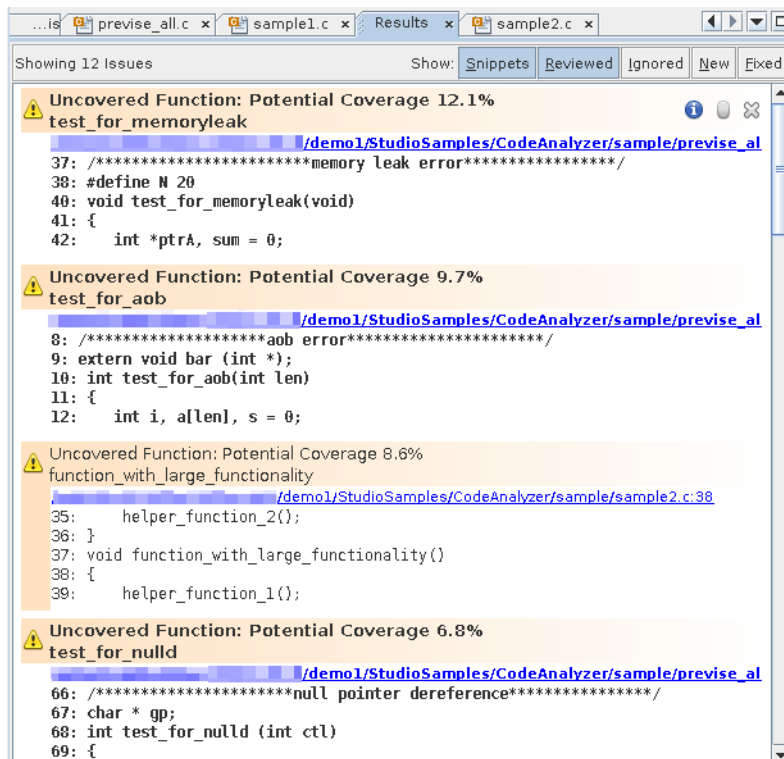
...is previse_all.c × sample1.c × Results × sample2.c ×

Showing 12 Issues

Show: Snippets Reviewed Ignored New Fixed

Uncovered Function: Potential Coverage 12.1%
test_for_memoryleak

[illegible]/demo1/StudioSamples/CodeAnalyzer/sample/previse_al
37: /************************memory leak error*****************/
38: #define N 20
40: void test_for_memoryleak(void)
41: {
42:     int *ptrA, sum = 0;

Uncovered Function: Potential Coverage 9.7%
test_for_aob

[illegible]/demo1/StudioSamples/CodeAnalyzer/sample/previse_al
8: /********************aob error**********************/
9: extern void bar (int *);
10: int test_for_aob(int len)
11: {
12:     int i, a[len], s = 0;

Uncovered Function: Potential Coverage 8.6%
function_with_large_functionality

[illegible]/demo1/StudioSamples/CodeAnalyzer/sample/sample2.c:38
35:     helper_function_2();
36: }
37: void function_with_large_functionality()
38: {
39:     helper_function_1();

Uncovered Function: Potential Coverage 6.8%
test_for_nulld

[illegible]/demo1/StudioSamples/CodeAnalyzer/sample/previse_al
66: /*********************null pointer dereference****************/
67: char * gp;
68: int test_for_nulld (int ctl)
69: {